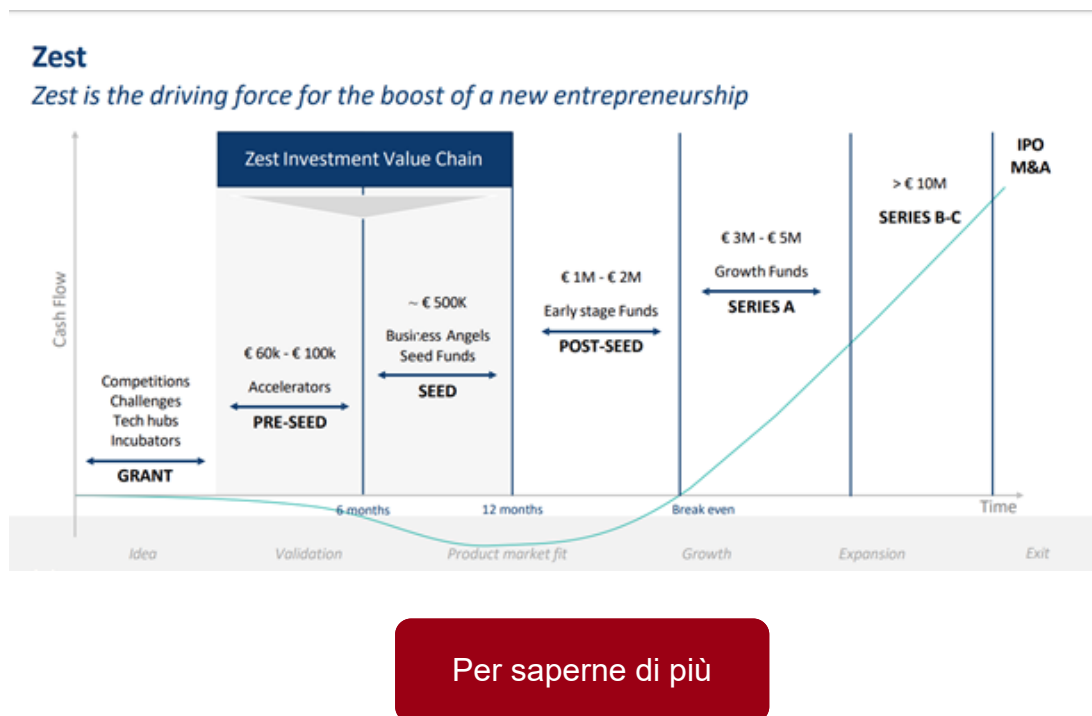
Zest

Zest is the driving force for the boost of a new entrepreneurship

Zest Investment Value Chain

Cash Flow

Competitions
Challenges
Tech hubs
Incubators

GRANT

€ 60k - € 100k

Accelerators

PRE-SEED

~ € 500K

Business Angels
Seed Funds

SEED

€ 1M - € 2M

Early stage Funds

POST-SEED

€ 3M - € 5M

Growth Funds

SERIES A

> € 10M

SERIES B-C

IPO
M&A

6 months

12 months

Break even

Time

Idea

Validation

Product market fit

Growth

Expansion

Exit

Per saperne di più